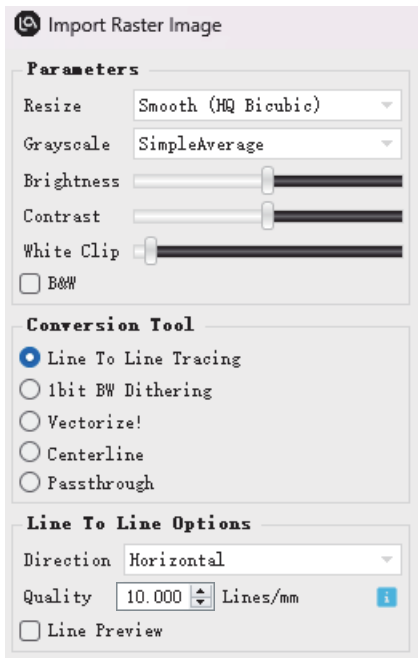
Import Raster Image

Parameters

Resize Smooth (HQ Bicubic)

Grayscale SimpleAverage

Brightness

Contrast

White Clip

B&W

Conversion Tool

Line To Line Tracing

1bit BW Dithering

Vectorize!

Centerline

Passthrough

Line To Line Options

Direction Horizontal

Quality 10.000 Lines/mm

Line Preview